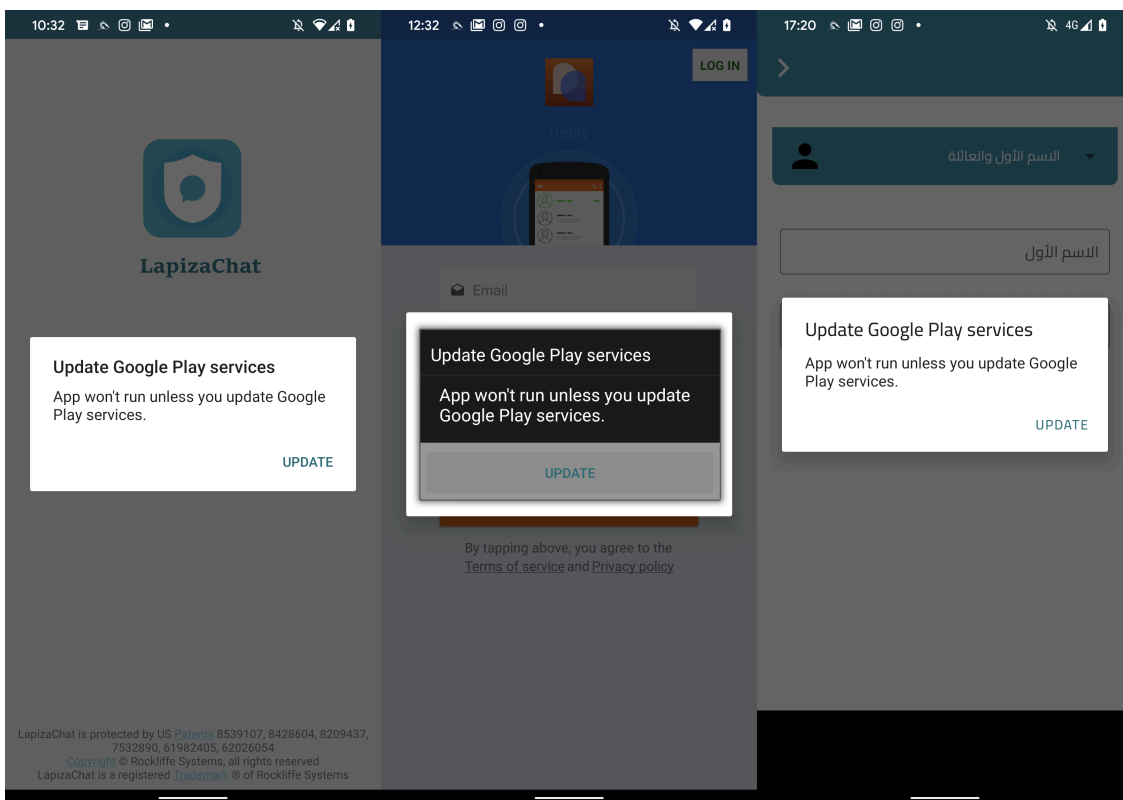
10:32

LapizaChat

Update Google Play services

App won't run unless you update Google Play services.

UPDATE

LapizaChat is protected by US Patents 8539107, 8428604, 8209437, 7532890, 61982405, 62026054
Copyright © Rockliffe Systems, all rights reserved
LapizaChat is a registered Trademark ® of Rockliffe Systems

12:32

LOG IN

Rebly

Email

Update Google Play services

App won't run unless you update Google Play services.

UPDATE

By tapping above, you agree to the Terms of service and Privacy policy

17:20

4G

الاسم الأول والعائلة

الاسم الأول

Update Google Play services

App won't run unless you update Google Play services.

UPDATE